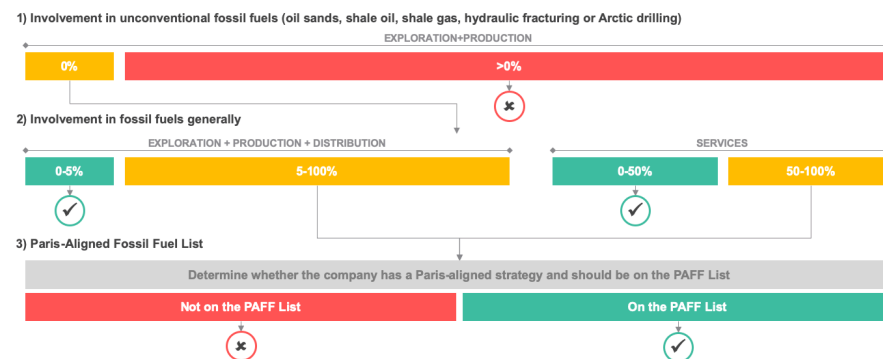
1) Involvement in unconventional fossil fuels (oil sands, shale oil, shale gas, hydraulic fracturing or Arctic drilling)

EXPLORATION+PRODUCTION

0%

>0%

2) Involvement in fossil fuels generally

EXPLORATION + PRODUCTION + DISTRIBUTION

0-5%

5-100%

SERVICES

0-50%

50-100%

3) Paris-Aligned Fossil Fuel List

Determine whether the company has a Paris-aligned strategy and should be on the PAFF List

Not on the PAFF List

On the PAFF List